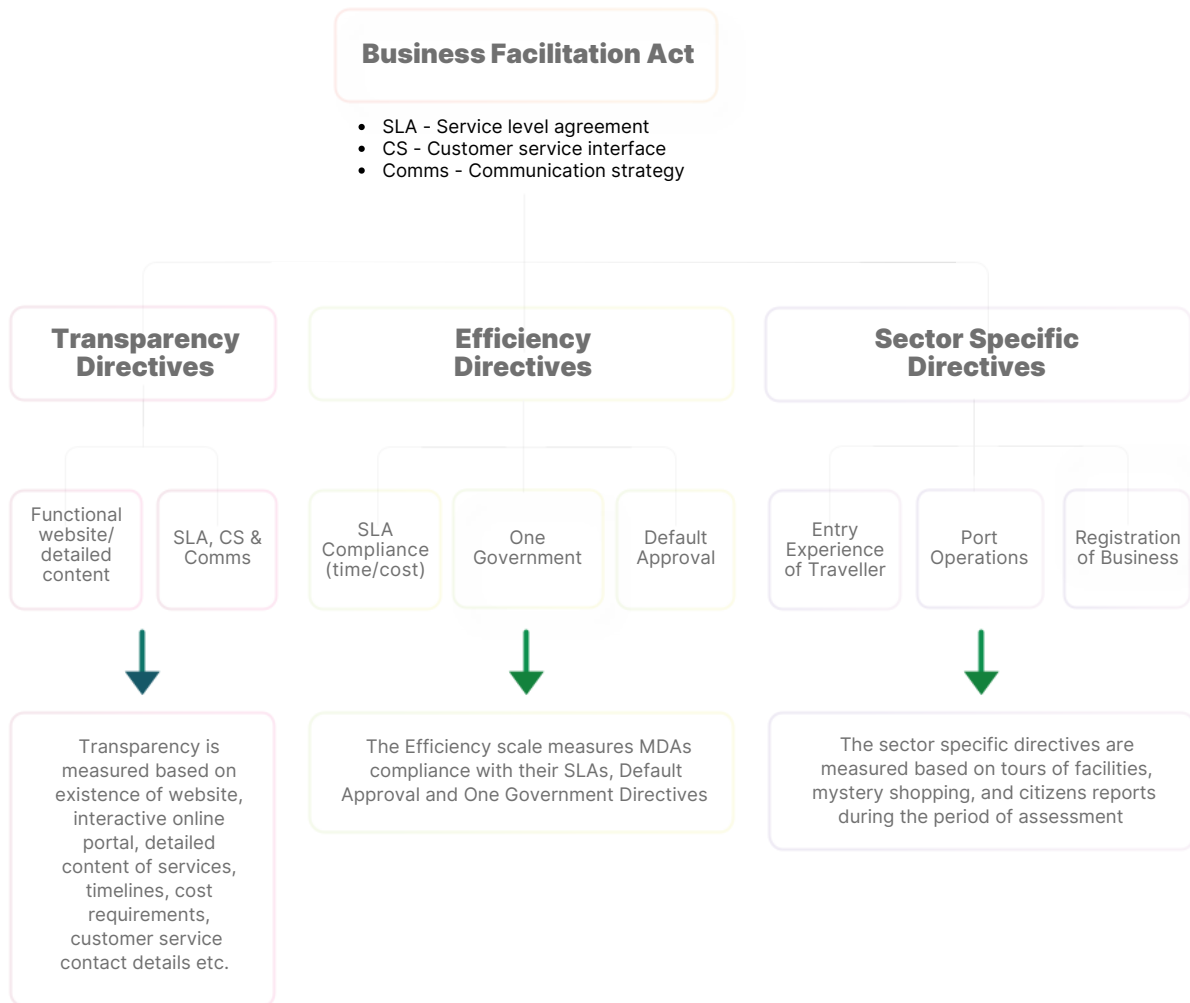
Business Facilitation Act

- SLA - Service level agreement
- CS - Customer service interface
- Comms - Communication strategy

Transparency Directives

Functional website/ detailed content

SLA, CS & Comms

Transparency is measured based on existence of website, interactive online portal, detailed content of services, timelines, cost requirements, customer service contact details etc.

Efficiency Directives

SLA Compliance (time/cost)

One Government

Default Approval

The Efficiency scale measures MDAs compliance with their SLAs, Default Approval and One Government Directives

Sector Specific Directives

Entry Experience of Traveller

Port Operations

Registration of Business

The sector specific directives are measured based on tours of facilities, mystery shopping, and citizens reports during the period of assessment